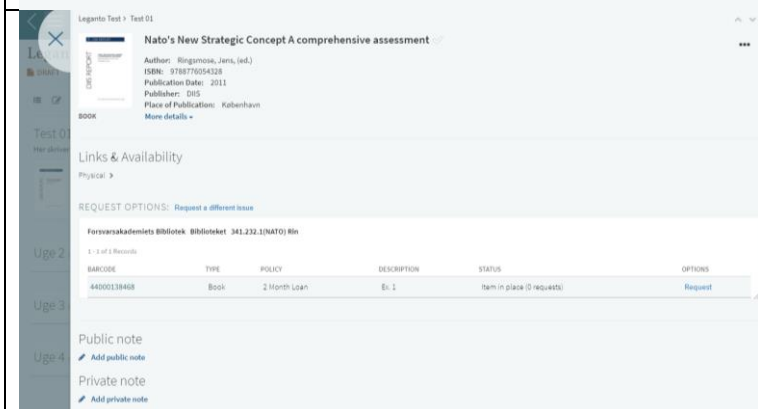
Leganto Test > Test 01

Nato's New Strategic Concept A comprehensive assessment

Author: Ringsmose, Jens, (ed.)
ISBN: 9788776054328
Publication Date: 2011
Publisher: DIIS
Place of Publication: København
More details

BOOK

DIIS REPORT

Links & Availability

Physical >

REQUEST OPTIONS: Request a different issue

Forsvarsakademiets Bibliotek Biblioteket 341.232.1(NATO) Rin

1 - 1 of 1 Records

| BARCODE | TYPE | POLICY | DESCRIPTION | STATUS | OPTIONS |
|---|---|---|---|---|---|
| 44000138468 | Book | 2 Month Loan | Ex. 1 | Item in place (0 requests) | Request |

Public note

Add public note

Private note

Add private note

Le
DRAFT
Test 01
Her driver
Uge 2
Uge 3
Uge 4